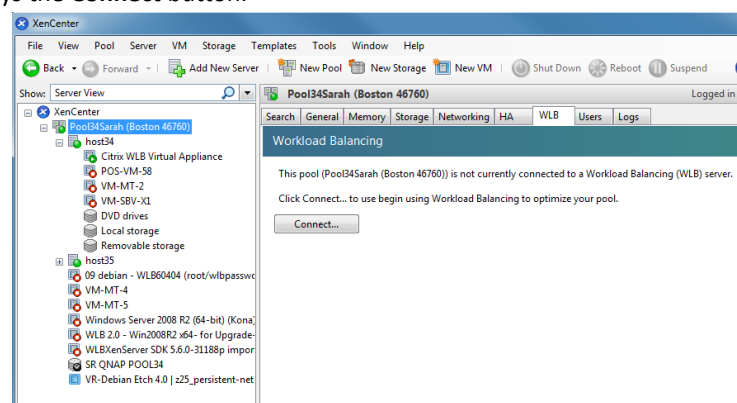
XenCenter

File View Pool Server VM Storage Templates Tools Window Help

Back Forward Add New Server New Pool New Storage New VM Shut Down Reboot Suspend

Show: Server View

XenCenter
Pool34Sarah (Boston 46760)
host34
Citrix WLB Virtual Appliance
POS-VM-58
VM-MT-2
VM-SBV-X1
DVD drives
Local storage
Removable storage
host35
09 debian - WLB60404 (root/wlbpasswo
VM-MT-4
VM-MT-5
Windows Server 2008 R2 (64-bit) (Kona
WLB 2.0 - Win2008R2 x64- for Upgrade-
WLBXenServer SDK 5.6.0-31188p impor
SR QNAP POOL34
VR-Debian Etch 4.0 | z25_persistent-net

Pool34Sarah (Boston 46760)

Logged in

Search General Memory Storage Networking HA WLB Users Logs

Workload Balancing

This pool (Pool34Sarah (Boston 46760)) is not currently connected to a Workload Balancing (WLB) server.

Click Connect... to use begin using Workload Balancing to optimize your pool.

Connect...